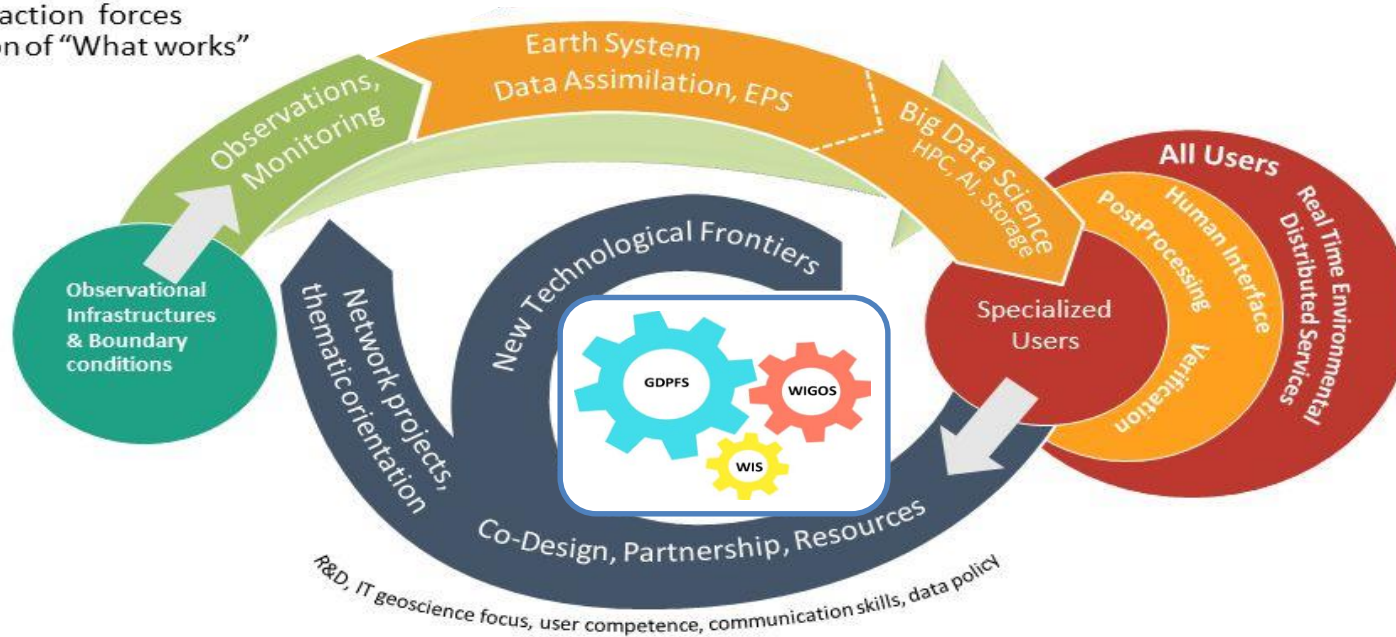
action forces
on of "What works"

Earth System
Data Assimilation, EPS

Observations, Monitoring

Big Data Science
HPC, AI, Storage

All Users

Real Time Environmental Distributed Services

Human Interface

PostProcessing

Verification

Specialized Users

Observational Infrastructures & Boundary conditions

New Technological Frontiers

Network projects, thematicorientation

GDPFS

WIGOS

WIS

Co-Design, Partnership, Resources

R&D, IT geoscience focus, user competence, communication skills, data policy